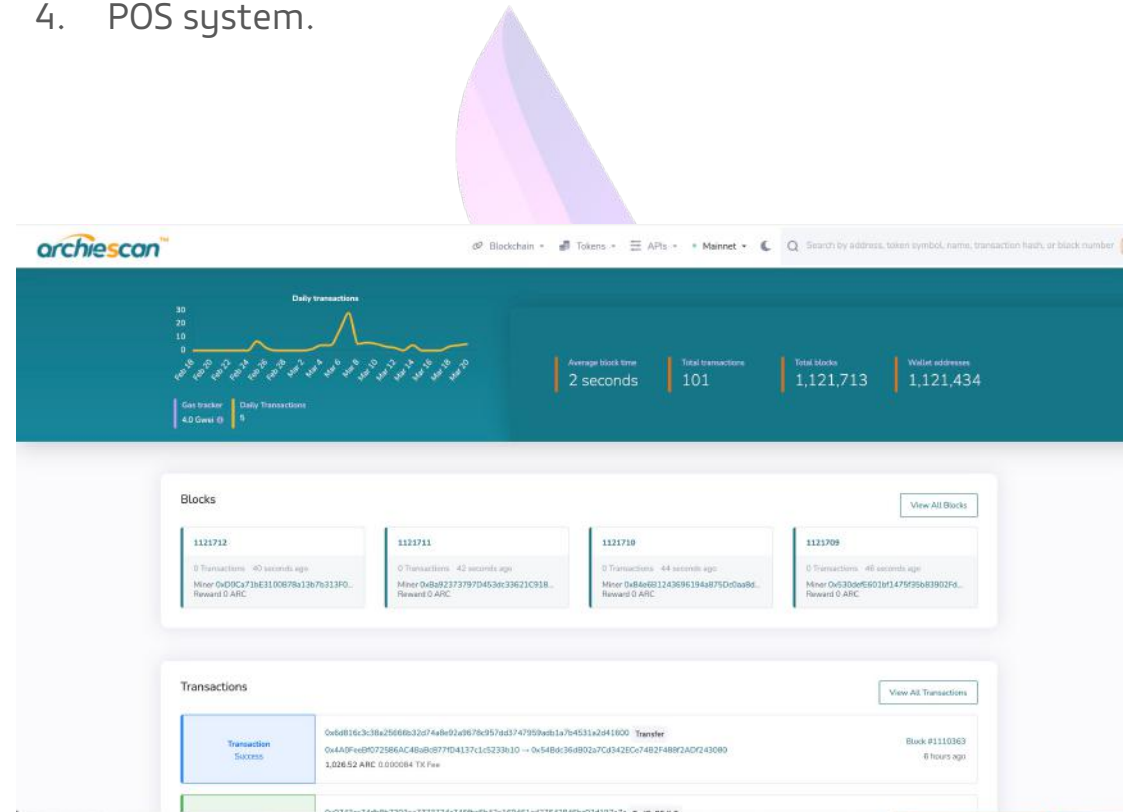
4. POS system.

archiescan

Blockchain Tokens APIs Mainnet Search by address, token symbol, name, transaction hash, or block number

Daily transactions

30
20
10
0

Feb 18 Feb 20 Feb 22 Feb 24 Feb 26 Feb 28 Mar 2 Mar 4 Mar 6 Mar 8 Mar 10 Mar 12 Mar 14 Mar 16 Mar 18 Mar 20

Gas tracker 4.0 Gwei | Daily Transactions 5

Average block time 2 seconds | Total transactions 101 | Total blocks 1,121,713 | Wallet addresses 1,121,434

Blocks

View All Blocks

1121712
0 Transactions 40 seconds ago
Miner 0xD0Ca71bE3100678a13b7b313F0...
Reward 0 ARC

1121711
0 Transactions 42 seconds ago
Miner 0x8a92373797D453dc33621C918...
Reward 0 ARC

1121710
0 Transactions 44 seconds ago
Miner 0x84e6B1243696194a875Dd0aa8d...
Reward 0 ARC

1121709
0 Transactions 46 seconds ago
Miner 0x530def6601bf1475f35b83902Fd...
Reward 0 ARC

Transactions

View All Transactions

Transaction Success

0x6d816c3c38a25666b32d74a8e92a9678c957dd3747959adb1a7b4531a2d41600 Transfer
0x4A0FeeBf072586AC48a8c877fD4137c1c5233b10 → 0x548dc36d802a7Cd342ECe74B2F488f2ADf243080
1,026.52 ARC 0.000084 TX Fee

Block #1110363
6 hours ago

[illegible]